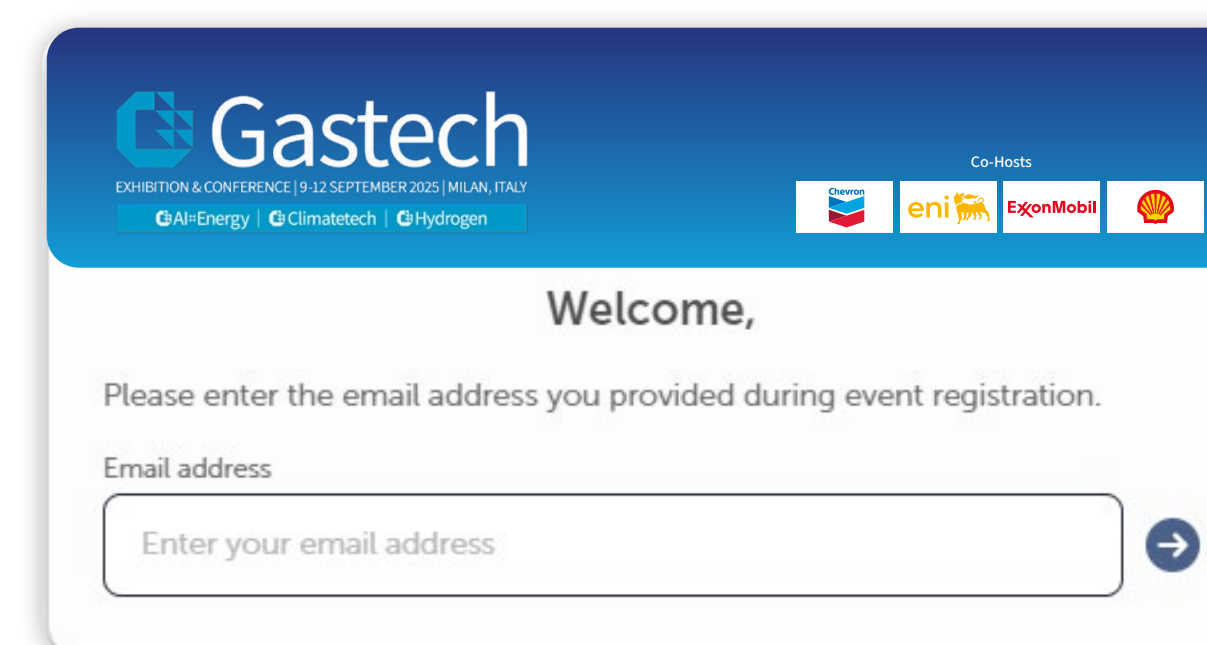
Gastech
EXHIBITION & CONFERENCE | 9-12 SEPTEMBER 2025 | MILAN, ITALY
AI+Energy | Climatetech | Hydrogen

Co-Hosts
Chevron
eni
ExxonMobil

Welcome,

Please enter the email address you provided during event registration.

Email address

Enter your email address